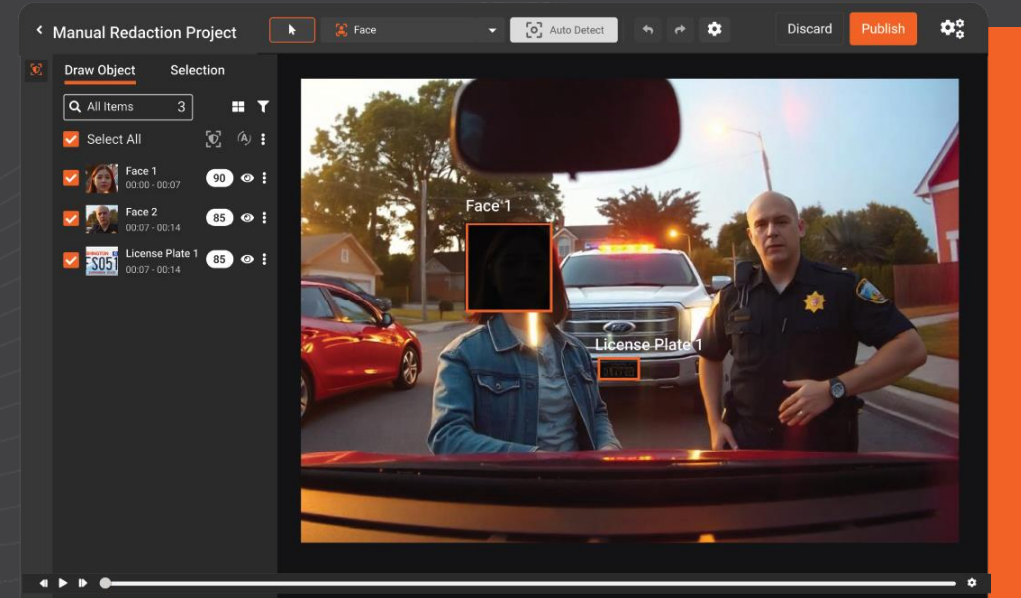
Manual Redaction Project

Face

Auto Detect

Discard

Publish

Draw Object

Selection

All Items 3

Select All

Face 1
00:00 - 00:07
90

Face 2
00:07 - 00:14
85

License Plate 1
00:07 - 00:14
85

Face 1

License Plate 1